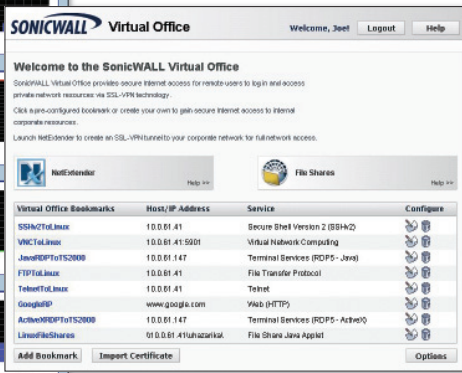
SONICWALL Virtual Office

Welcome, Joel Logout Help

Welcome to the SonicWALL Virtual Office

SonicWALL Virtual Office provides secure Internet access for remote users to log in and access private network resources via SSL-VPN technology.

Click a pre-configured bookmark or create your own to gain secure Internet access to internal corporate resources.

Launch NetExtender to create an SSL-VPN tunnel to your corporate network for full network access.

NetExtender
Help >>

File Shares
Help >>

| Virtual Office Bookmarks | Host/IP Address | Service | Configure |
|---|---|---|---|
| SSHv2ToLinux | 10.0.61.41 | Secure Shell Version 2 (SSHv2) | |
| VNCToLinux | 10.0.61.41:5901 | Virtual Network Computing | |
| JavaRDPToTS2000 | 10.0.61.147 | Terminal Services (RDP5 - Java) | |
| FTPToLinux | 10.0.61.41 | File Transfer Protocol | |
| TelnetToLinux | 10.0.61.41 | Telnet | |
| GoogleRP | www.google.com | Web (HTTP) | |
| ActiveXRDPToTS2000 | 10.0.61.147 | Terminal Services (RDP5 - ActiveX) | |
| LinuxFileShares | \\10.0.61.41\uhazarika\ | File Share Java Applet | |

Add Bookmark Import Certificate Options